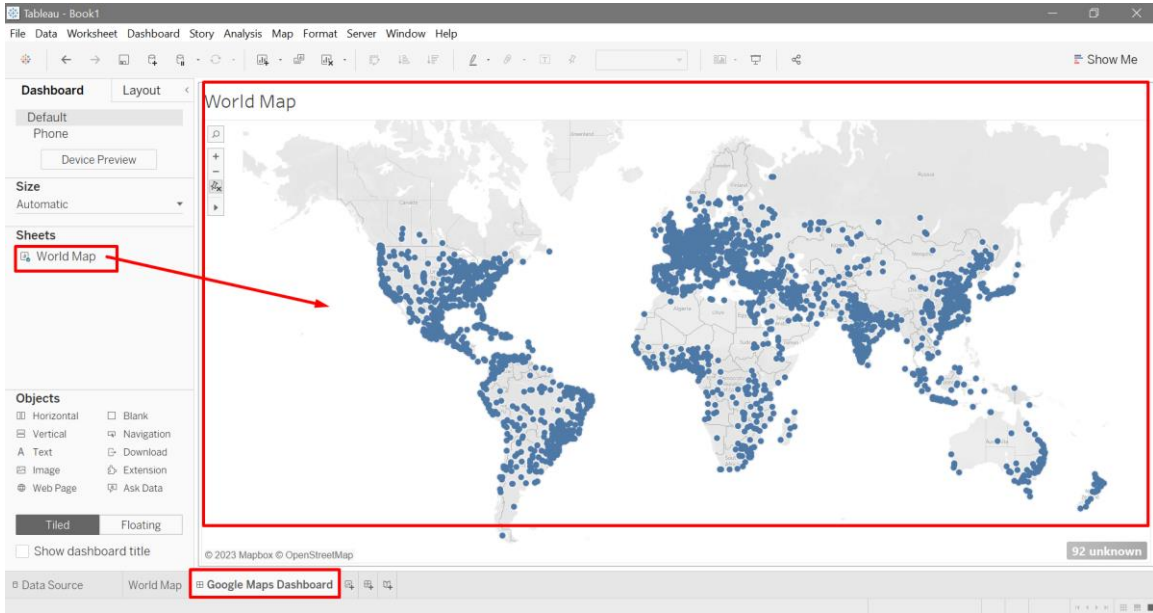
Tableau - Book1

File Data Worksheet Dashboard Story Analysis Map Format Server Window Help

Show Me

Dashboard Layout

Default
Phone

Device Preview

Size
Automatic

Sheets
World Map

Objects
Horizontal
Blank
Vertical
Navigation
Text
Download
Image
Extension
Web Page
Ask Data

Tiled Floating

Show dashboard title

World Map

Greenland
Russia
Canada
Algeria
Libya

© 2023 Mapbox © OpenStreetMap

92 unknown

Data Source World Map Google Maps Dashboard